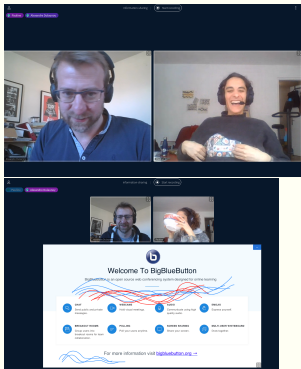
Welcome To BigBlueButton

BigBlueButton is an open source web conferencing system designed for online learning

CHAT

WEBCAMS

AUDIO

EMOJIS

BREAKOUT ROOMS

POLLING

SCREEN SHARING

MULTI-USER WHITEBOARD

For more information visit bigbluebutton.org →